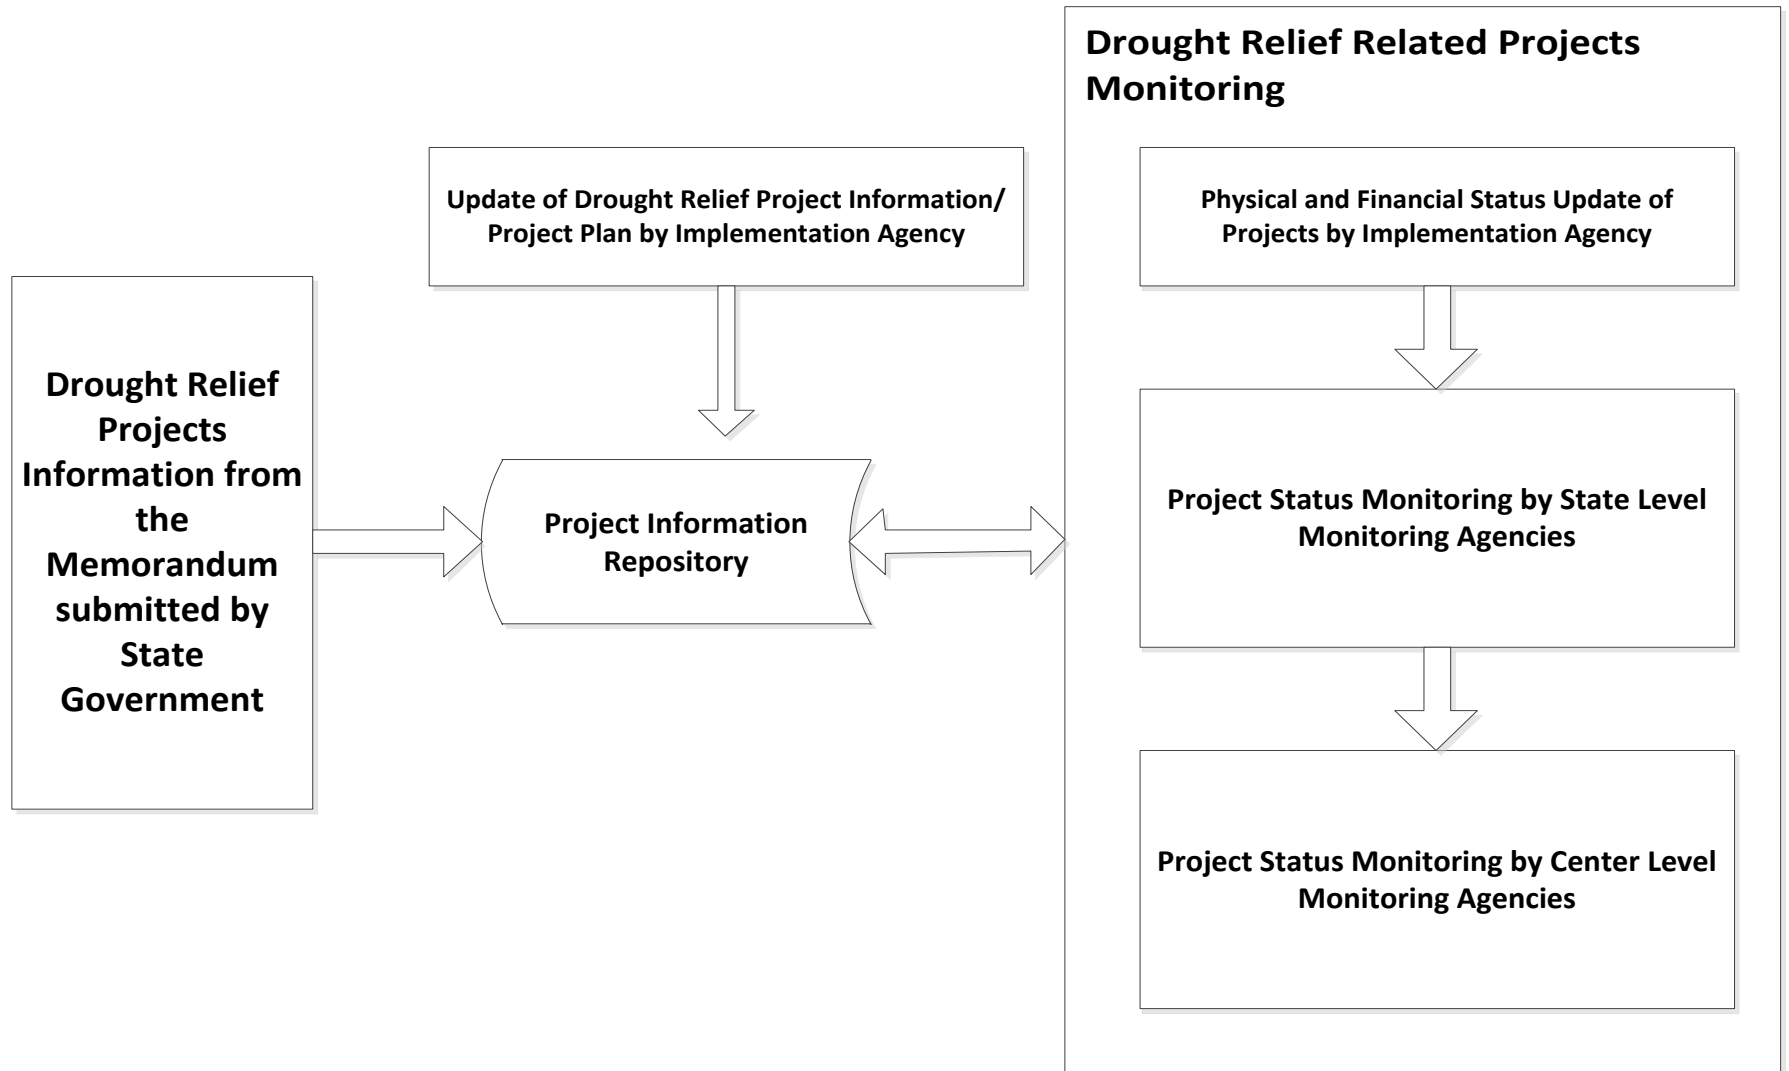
Drought Relief Projects Information from the Memorandum submitted by State Government

Update of Drought Relief Project Information/ Project Plan by Implementation Agency

Project Information Repository

Drought Relief Related Projects Monitoring

Physical and Financial Status Update of Projects by Implementation Agency

Project Status Monitoring by State Level Monitoring Agencies

Project Status Monitoring by Center Level Monitoring Agencies